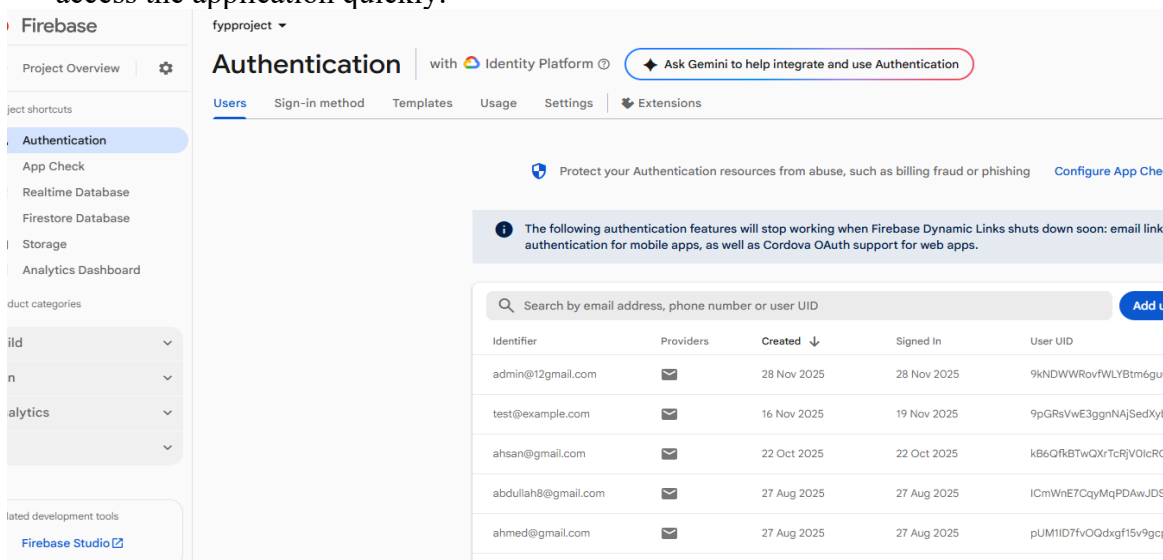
access the application quickly.

Firebase

Project Overview

ject shortcuts

Authentication

App Check

Realtime Database

Firestore Database

Storage

Analytics Dashboard

duct categories

ild

n

alytics

lated development tools

Firebase Studio

fypproject

Authentication with Identity Platform

Ask Gemini to help integrate and use Authentication

Users Sign-in method Templates Usage Settings Extensions

Protect your Authentication resources from abuse, such as billing fraud or phishing Configure App Che

The following authentication features will stop working when Firebase Dynamic Links shuts down soon: email link authentication for mobile apps, as well as Cordova OAuth support for web apps.

Search by email address, phone number or user UID

Add u

| Identifier | Providers | Created | Signed In | User UID |
|---|---|---|---|---|
| admin@12gmail.com | | 28 Nov 2025 | 28 Nov 2025 | 9kNDWWRovfWLYBtm6gu |
| test@example.com | | 16 Nov 2025 | 19 Nov 2025 | 9pGRsVwE3ggnNAjSedXy |
| ahsan@gmail.com | | 22 Oct 2025 | 22 Oct 2025 | kB6QfkBTwQXrTcRjV0IcR |
| abdullah8@gmail.com | | 27 Aug 2025 | 27 Aug 2025 | ICmWnE7CqyMqPDAwJDS |
| ahmed@gmail.com | | 27 Aug 2025 | 27 Aug 2025 | pUM1ID7fvOQdxgf15v9gc |